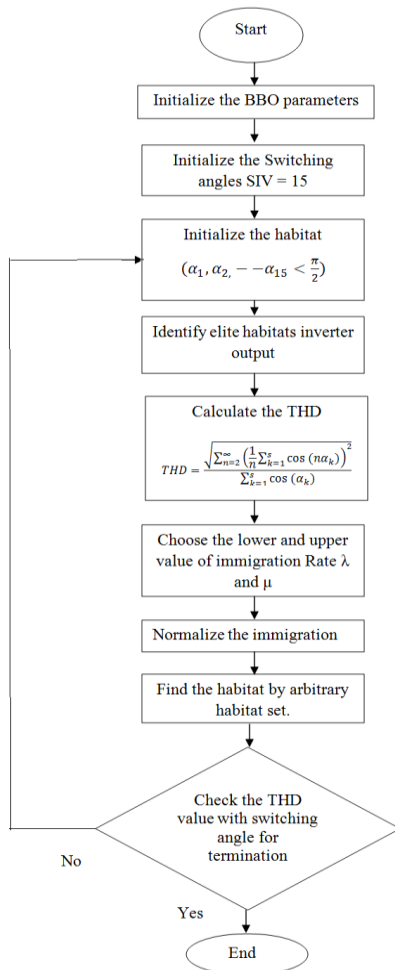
Start

Initialize the BBO parameters

Initialize the Switching angles SIV = 15

Initialize the habitat

$(\alpha_1, \alpha_{2,} - -\alpha_{15} < \frac{\pi}{2})$

Identify elite habitats inverter output

Calculate the THD

$THD = \frac{\sqrt{\sum_{n=2}^{\infty}\left(\frac{1}{n}\sum_{k=1}^{s}\cos(n\alpha_k)\right)^2}}{\sum_{k=1}^{s}\cos(\alpha_k)}$

Choose the lower and upper value of immigration Rate λ and μ

Normalize the immigration

Find the habitat by arbitrary habitat set.

Check the THD value with switching angle for termination

No

Yes

End